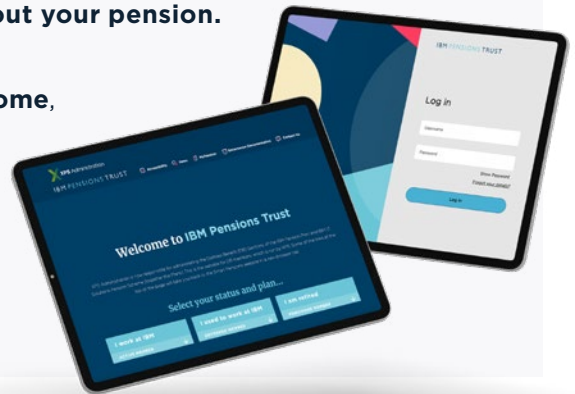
out your pension.

ome,

IBM PENSIONS TRUST

Log in

Username

Password

Show Password

Forgot Password?

Log in

XPS Administration

IBM PENSIONS TRUST

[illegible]

Welcome to IBM Pensions Trust

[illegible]

Select your status and plan...

I work at IBM

I used to work at IBM

I am retired